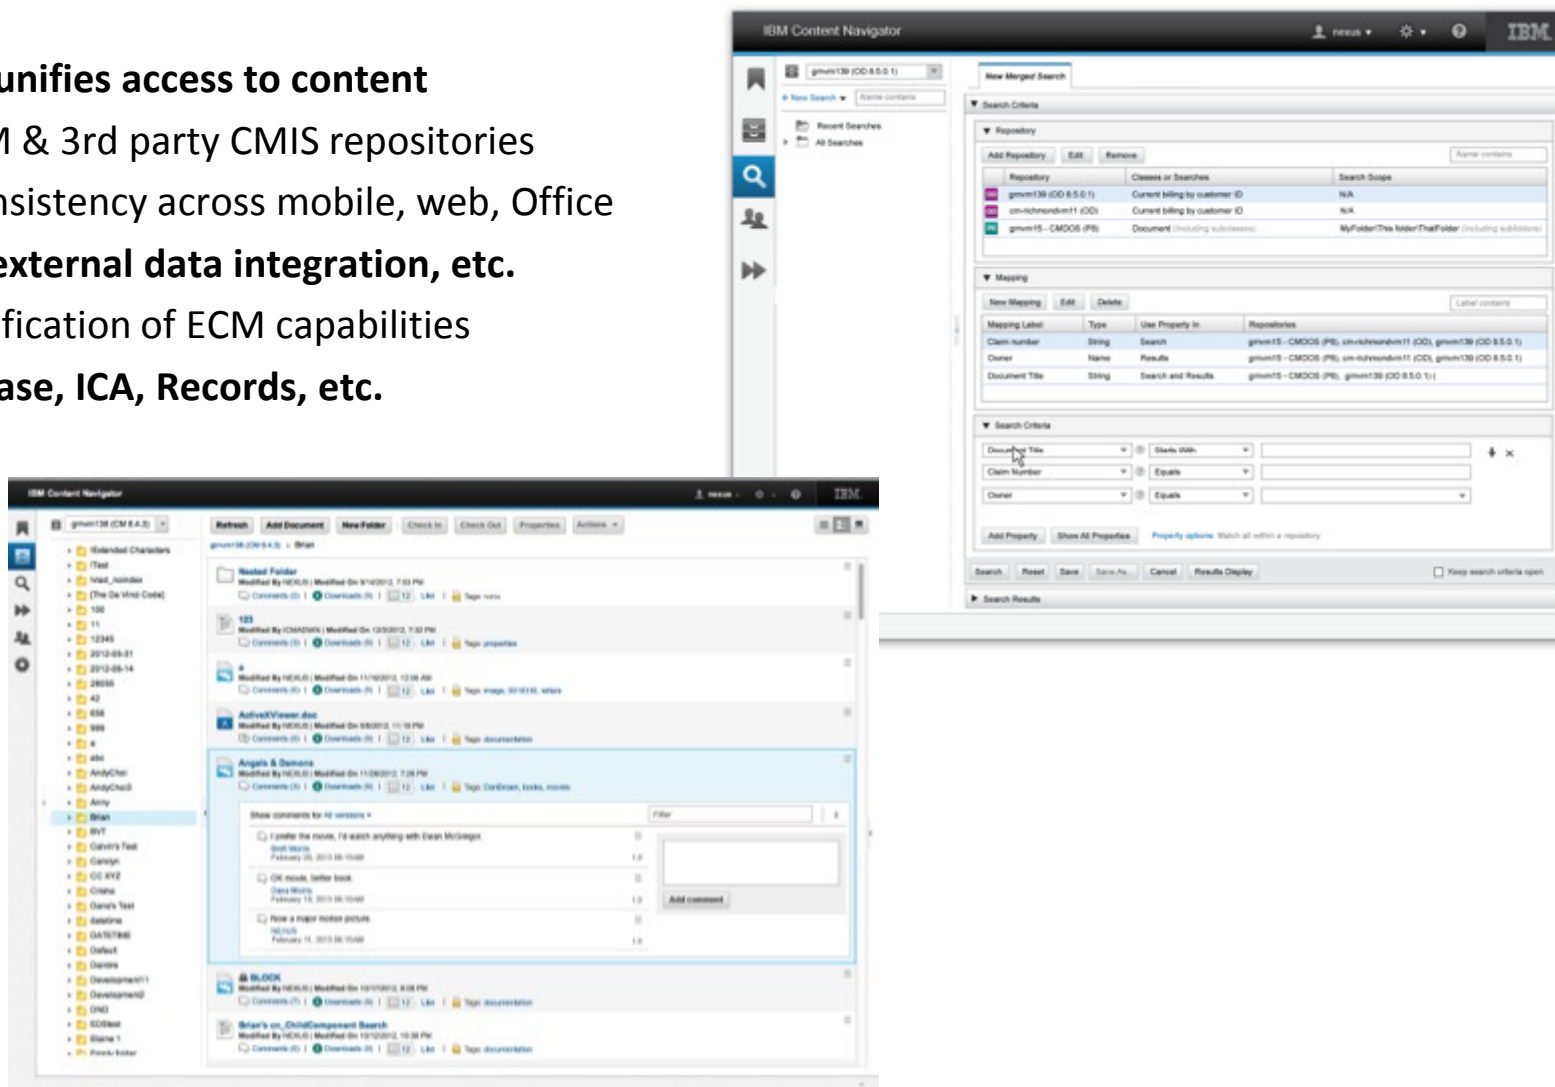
unifies access to content
M & 3rd party CMIS repositories
nsistency across mobile, web, Office
external data integration, etc.
fication of ECM capabilities
ase, ICA, Records, etc.

IBM Content Navigator
nexus IBM

New Merged Search
+ New Search
Recent Searches
All Searches

Search Criteria
Repository
Add Repository Edit Remove
Name contains

| Repository | Classes or Searches | Search Scope |
|---|---|---|
| gmvm139 (OD 8.5.0.1) | Current billing by customer ID | N/A |
| cm-richmondvm11 (OD) | Current billing by customer ID | N/A |
| gmvm15 - CMDOS (P8) | Document (including subclasses) | MyFolder\This folder\ThatFolder (including subfolders) |

Mapping
New Mapping Edit Delete
Label contains

| Mapping Label | Type | Use Property In | Repositories |
|---|---|---|---|
| Claim number | String | Search | gmvm15 - CMDOS (P8), cm-richmondvm11 (OD), gmvm139 (OD 8.5.0.1) |
| Owner | Name | Results | gmvm15 - CMDOS (P8), cm-richmondvm11 (OD), gmvm139 (OD 8.5.0.1) |
| Document Title | String | Search and Results | gmvm15 - CMDOS (P8), gmvm139 (OD 8.5.0.1) |

Search Criteria
Document Title Starts With
Claim Number Equals
Owner Equals
Add Property Show All Properties Property options: Match all within a repository
Search Reset Save Save As... Cancel Results Display Keep search criteria open
Search Results

IBM Content Navigator
nexus IBM
gmvm138 (CM 8.4.3)
Refresh Add Document New Folder Check In Check Out Properties Actions
gmvm138 (CM 8.4.3) > Brian
!Extended Characters
!Test
!Vlad_noindex
(The Da Vinci Code)
100
11
12345
2012-05-31
2012-05-14
28055
42
656
999
a
abc
AndyChai
AndyChai3
Amy
Brian
BVT
Calvin's Test
Carolyn
CC XYZ
Crisha
Dana's Test
datetime
DATETIME
Default
Deirdre
Development1
Development2
DND
EDStest
Elaine 1
Empty folder

Nested Folder
Modified By NEXUS | Modified On 9/14/2012, 7:53 PM
Comments (0) | Downloads (0) | 12 Like | Tags: none
123
Modified By ICMADMIN | Modified On 12/3/2012, 7:32 PM
Comments (3) | Downloads (0) | 12 Like | Tags: properties
a
Modified By NEXUS | Modified On 11/16/2012, 12:06 AM
Comments (0) | Downloads (0) | 12 Like | Tags: image, 0010336, where
ActiveXViewer.doc
Modified By NEXUS | Modified On 6/8/2012, 11:18 PM
Comments (0) | Downloads (0) | 12 Like | Tags: documentation
Angels & Demons
Modified By NEXUS | Modified On 11/28/2012, 7:26 PM
Comments (3) | Downloads (0) | 12 Like | Tags: DanBrown, books, movies
Show comments for All versions
Filter
I prefer the movie, I'd watch anything with Ewan McGregor.
Brett Morris
February 20, 2013 06:15AM
1.0
OK movie, better book.
Dana Morris
February 14, 2013 06:15AM
1.0
Now a major motion picture.
NEXUS
February 14, 2013 06:15AM
1.0
Add comment
BLOCK
Modified By NEXUS | Modified On 10/17/2012, 8:06 PM
Comments (7) | Downloads (0) | 12 Like | Tags: documentation
Brian's cn_ChildComponent Search
Modified By NEXUS | Modified On 10/12/2012, 10:38 PM
Comments (0) | Downloads (0) | 12 Like | Tags: documentation